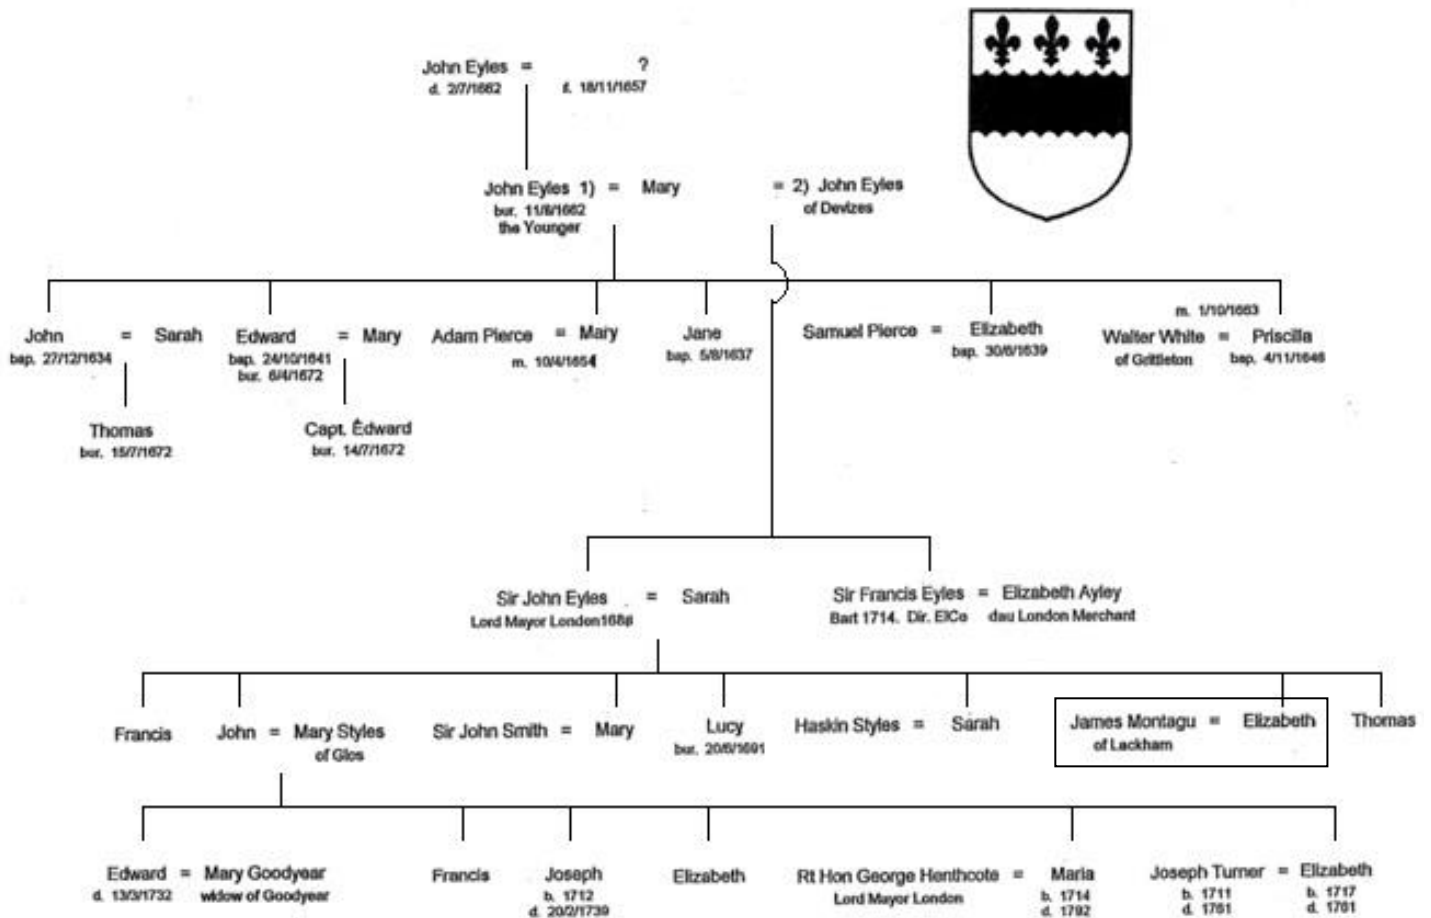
John Eyles = ?
d. 2/7/1662 d. 18/11/1657

John Eyles 1) = Mary = 2) John Eyles
bur. 11/8/1662 of Devizes
the Younger

John = Sarah
bap. 27/12/1634

Thomas
bur. 15/7/1672

Edward = Mary
bap. 24/10/1641
bur. 6/4/1672

Capt. Edward
bur. 14/7/1672

Adam Pierce = Mary
m. 10/4/1654

Jane
bap. 5/8/1637

Samuel Pierce = Elizabeth
bap. 30/6/1639

m. 1/10/1663
Walter White = Priscilla
of Grittleton bap. 4/11/1646

Sir John Eyles = Sarah
Lord Mayor London1688

Sir Francis Eyles = Elizabeth Ayley
Bart 1714. Dir. EICo dau London Merchant

Francis

John = Mary Styles
of Glos

Sir John Smith = Mary

Lucy
bur. 20/6/1691

Haskin Styles = Sarah

James Montagu = Elizabeth
of Lackham

Thomas

Edward = Mary Goodyear
d. 13/3/1732 widow of Goodyear

Francis

Joseph
b. 1712
d. 20/2/1739

Elizabeth

Rt Hon George Henthcote = Maria
Lord Mayor London b. 1714
d. 1792

Joseph Turner = Elizabeth
b. 1711 b. 1717
d. 1761 d. 1761